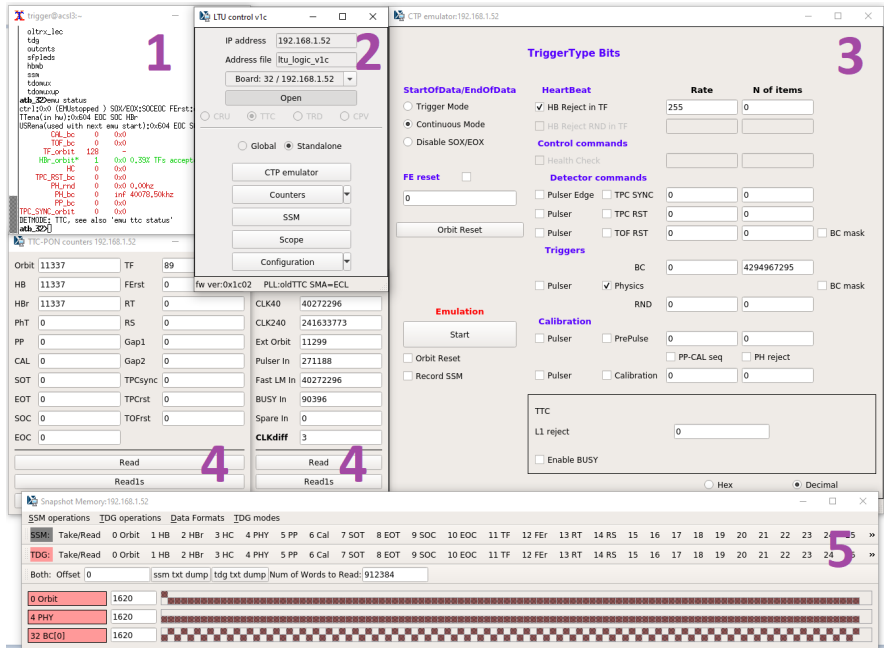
trigger@acsl3:~

oltrx_lec
tdg
outcnts
sfpleds
hbmb
ssm
tdomux
tdomuxup
atb_32?emu status
ctrl:0x0 (EMUstopped ) SOX/EOX:SOCEOC FErst:
TTena(in hw):0x604 EOC SOC HBr
USRena(used with next emu start):0x604 EOC S
CAL_bc 0 0x0
TOF_bc 0 0x0
TF_orbit 128 -
HBr_orbit* 1 0x0 0.39% TFs accept
HC 0 0x0
TPC_RST_bc 0 0x0
PH_rnd 0 0x0 0.00hz
PH_bc 0 inf 40078.50khz
PP_bc 0 0x0
TPC_SYNC_orbit 0 0x0
BETMODE: TTC, see also 'emu ttc status'
atb_32?

1

LTU control v1c

IP address 192.168.1.52
Address file ltu_logic_v1c
Board: 32 / 192.168.1.52
Open
CRU TTC TRD CPV
Global Standalone
CTP emulator
Counters
SSM
Scope
Configuration
fw ver:0x1c02 PLL:oldTTC SMA=ECL

2

CTP emulator:192.168.1.52

TriggerType Bits

3

StartOfData/EndOfData
Trigger Mode
Continuous Mode
Disable SOX/EOX

HeartBeat
Rate
N of items
HB Reject in TF 255 0
HB Reject RND in TF
Control commands
Health Check

FE reset
0
Orbit Reset

Detector commands
Pulser Edge TPC SYNC 0 0
Pulser TPC RST 0 0
Pulser TOF RST 0 0 BC mask
Triggers
BC 0 4294967295
Pulser Physics BC mask
RND 0 0

Emulation
Start
Orbit Reset
Record SSM

Calibration
Pulser PrePulse 0 0
PP-CAL seq PH reject
Pulser Calibration 0 0

TTC
L1 reject 0
Enable BUSY

Hex Decimal

TTC-PON counters 192.168.1.52

| | | | |
|---|---|---|---|
| Orbit | 11337 | TF | 89 |
| HB | 11337 | FErst | |
| HBr | 11337 | RT | |
| PhT | 0 | RS | |
| PP | 0 | Gap1 | |
| CAL | 0 | Gap2 | |
| SOT | 0 | TPCsync | |
| EOT | 0 | TPCrst | |
| SOC | 0 | TOFrst | |
| EOC | 0 | | |

| | |
|---|---|
| CLK40 | 40272296 |
| CLK240 | 241633773 |
| Ext Orbit | 11299 |
| Pulser In | 271188 |
| Fast LM In | 40272296 |
| BUSY In | 90396 |
| Spare In | 0 |
| CLKdiff | 3 |

Read
Read1s
4
Read
Read1s
4

Snapshot Memory:192.168.1.52

SSM operations TDG operations Data Formats TDG modes
SSM: Take/Read 0 Orbit 1 HB 2 HBr 3 HC 4 PHY 5 PP 6 Cal 7 SOT 8 EOT 9 SOC 10 EOC 11 TF 12 FEr 13 RT 14 RS 15 16 17 18 19 20 21 22 23 24 25 »
TDG: Take/Read 0 Orbit 1 HB 2 HBr 3 HC 4 PHY 5 PP 6 Cal 7 SOT 8 EOT 9 SOC 10 EOC 11 TF 12 FEr 13 RT 14 RS 15 16 17 18 19 20 21 22 23 24 25 »
Both: Offset 0 ssm txt dump tdg txt dump Num of Words to Read: 912384
0 Orbit 1620
4 PHY 1620
32 BC[0] 1620

5